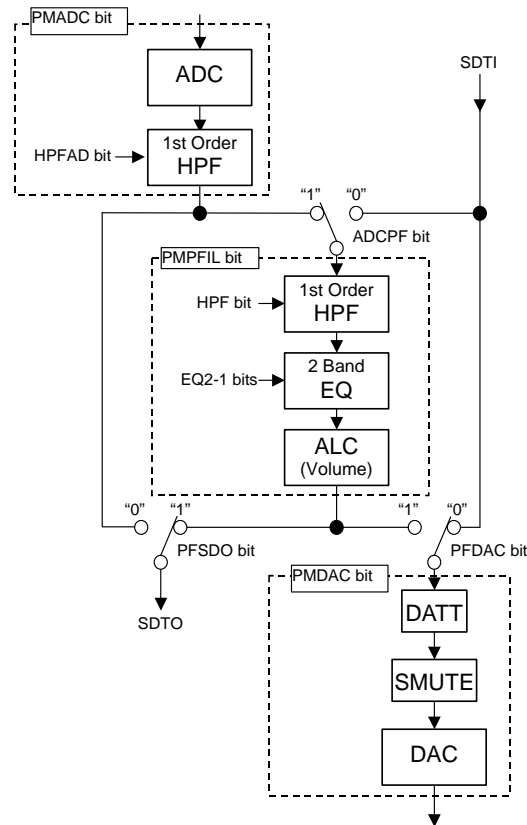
PMADC bit

ADC

HPFAD bit

1st Order HPF

SDTI

“1”

“0”

ADCPF bit

PMPFIL bit

HPF bit

1st Order HPF

EQ2-1 bits

2 Band EQ

ALC (Volume)

“0”

“1”

“1”

“0”

PFSDO bit

PFDAC bit

SDTO

PMDAC bit

DATT

SMUTE

DAC